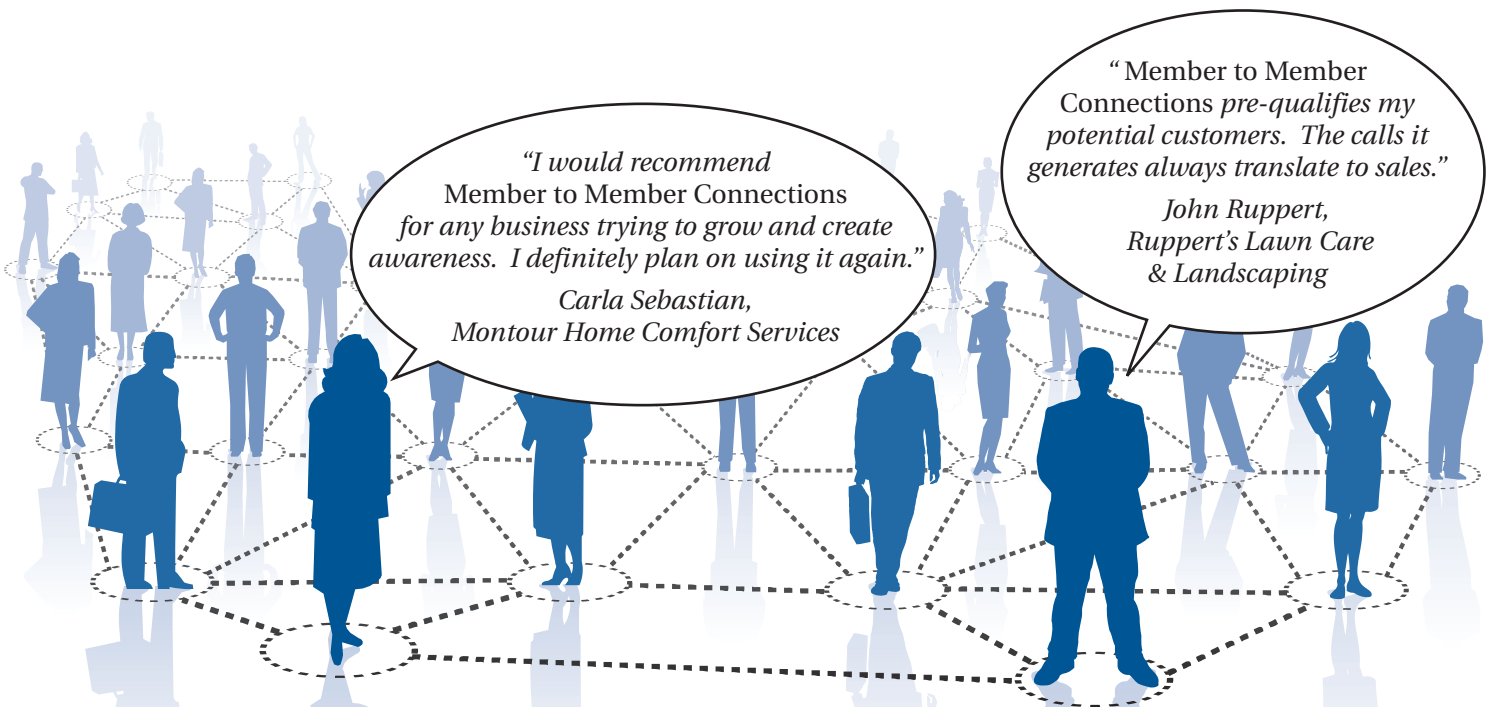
"I would recommend Member to Member Connections for any business trying to grow and create awareness. I definitely plan on using it again."

Carla Sebastian, Montour Home Comfort Services

" Member to Member Connections pre-qualifies my potential customers. The calls it generates always translate to sales."

John Ruppert, Ruppert's Lawn Care & Landscaping